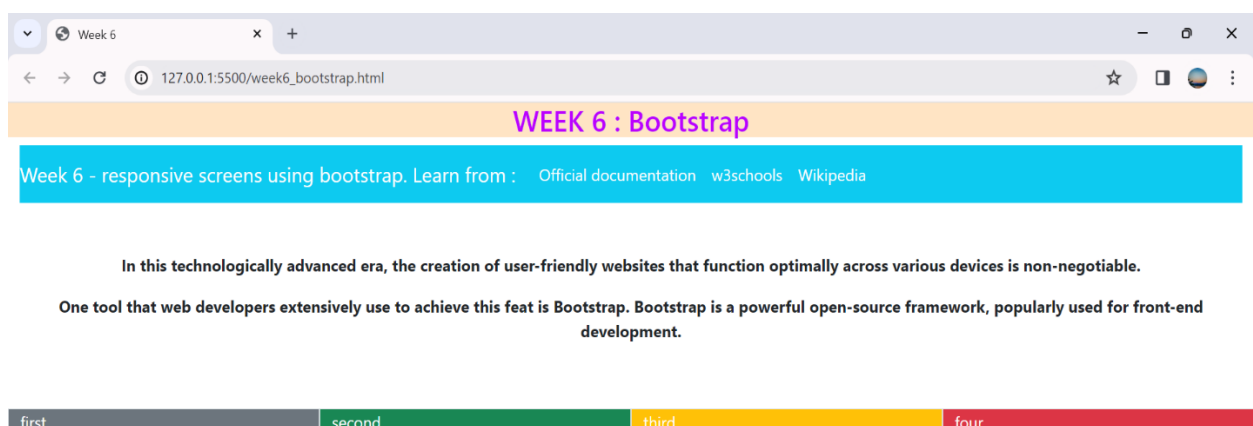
Week 6

127.0.0.1:5500/week6_bootstrap.html

WEEK 6 : Bootstrap

Week 6 - responsive screens using bootstrap. Learn from : Official documentation w3schools Wikipedia

In this technologically advanced era, the creation of user-friendly websites that function optimally across various devices is non-negotiable.

One tool that web developers extensively use to achieve this feat is Bootstrap. Bootstrap is a powerful open-source framework, popularly used for front-end development.

first second third four